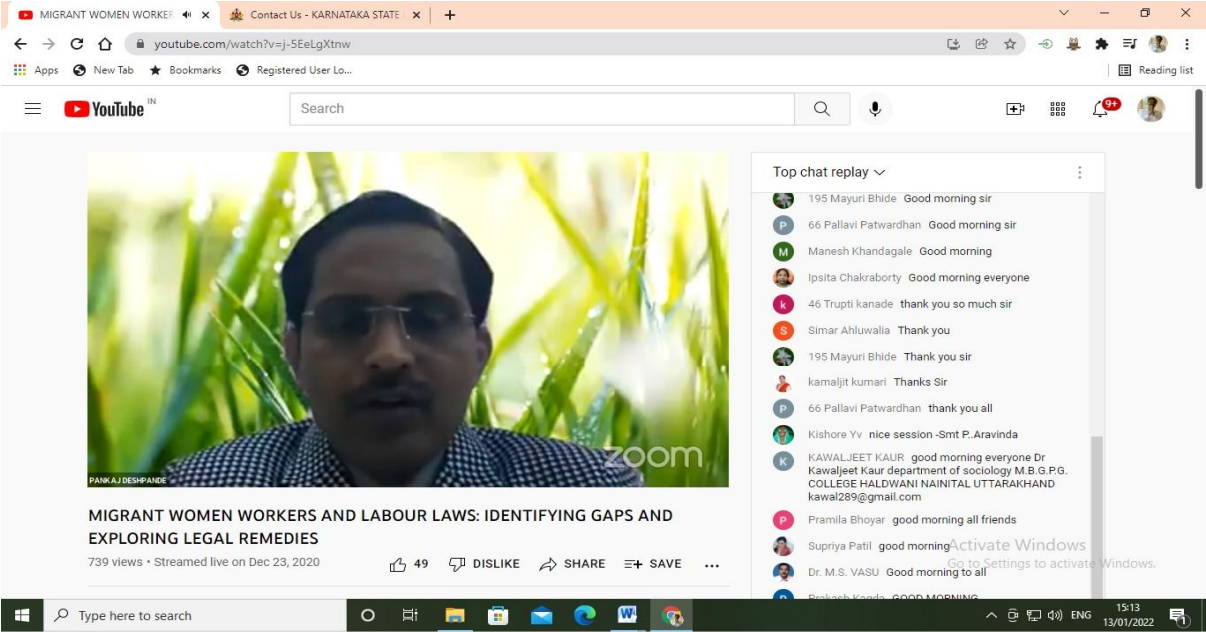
MIGRANT WOMEN WORKER
Contact Us - KARNATAKA STATE
youtube.com/watch?v=j-5EeLgXtnw
Apps New Tab Bookmarks Registered User Lo...
Reading list
YouTube IN
Search
9+
PANKAJ DESHPANDE
zoom
MIGRANT WOMEN WORKERS AND LABOUR LAWS: IDENTIFYING GAPS AND EXPLORING LEGAL REMEDIES
739 views • Streamed live on Dec 23, 2020
49 DISLIKE SHARE SAVE ...
Top chat replay
195 Mayuri Bhide Good morning sir
66 Pallavi Patwardhan Good morning sir
Manesh Khandagale Good morning
Ipsita Chakraborty Good morning everyone
46 Trupti kanade thank you so much sir
Simar Ahluwalia Thank you
195 Mayuri Bhide Thank you sir
kamaljit kumari Thanks Sir
66 Pallavi Patwardhan thank you all
Kishore Yv nice session -Smt P..Aravinda
KAWALJEET KAUR good morning everyone Dr Kawaljeet Kaur department of sociology M.B.G.P.G. COLLEGE HALDWANI NAINITAL UTTARAKHAND kawal289@gmail.com
Pramila Bhoyar good morning all friends
Supriya Patil good morning
Activate Windows
Go to Settings to activate Windows.
Dr. M.S. VASU Good morning to all
Prakash Kagda GOOD MORNING
Type here to search
ENG 15:13 13/01/2022